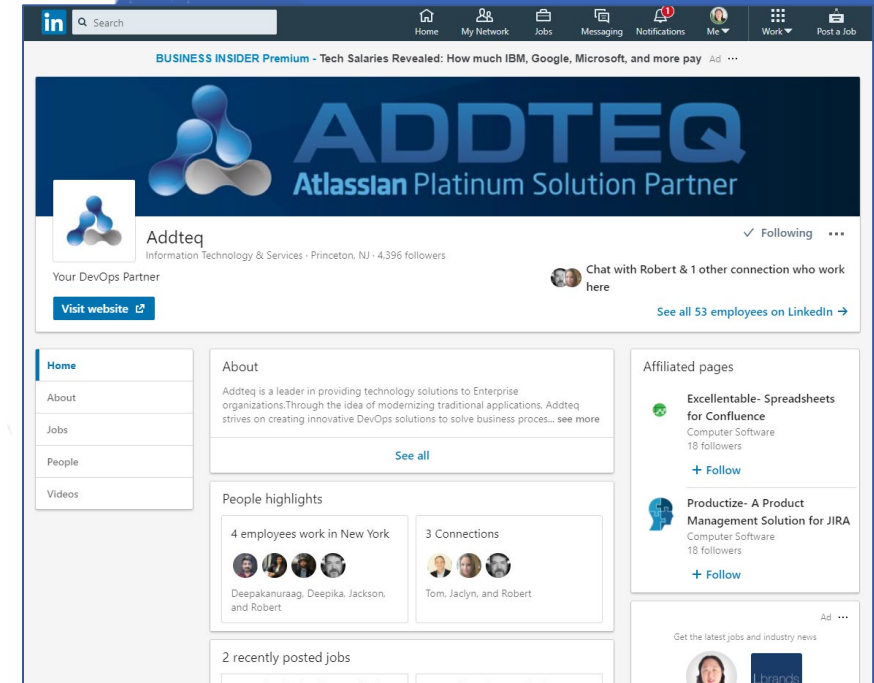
in Search

Home My Network Jobs Messaging Notifications Me Work Post a Job

1

BUSINESS INSIDER Premium - Tech Salaries Revealed: How much IBM, Google, Microsoft, and more pay Ad ···

ADDTEQ
Atlassian Platinum Solution Partner

Addteq
Information Technology & Services · Princeton, NJ · 4,396 followers

✓ Following ···

Your DevOps Partner

Chat with Robert & 1 other connection who work here

Visit website

See all 53 employees on LinkedIn →

Home
About
Jobs
People
Videos

About

Addteq is a leader in providing technology solutions to Enterprise organizations.Through the idea of modernizing traditional applications, Addteq strives on creating innovative DevOps solutions to solve business proces... see more

See all

People highlights

4 employees work in New York

Deepakanuraag, Deepika, Jackson, and Robert

3 Connections

Tom, Jaclyn, and Robert

2 recently posted jobs

Affiliated pages

Excellentable- Spreadsheets for Confluence
Computer Software
18 followers

+ Follow

Productize- A Product Management Solution for JIRA
Computer Software
18 followers

+ Follow

Ad ···

Get the latest jobs and industry news

L brands